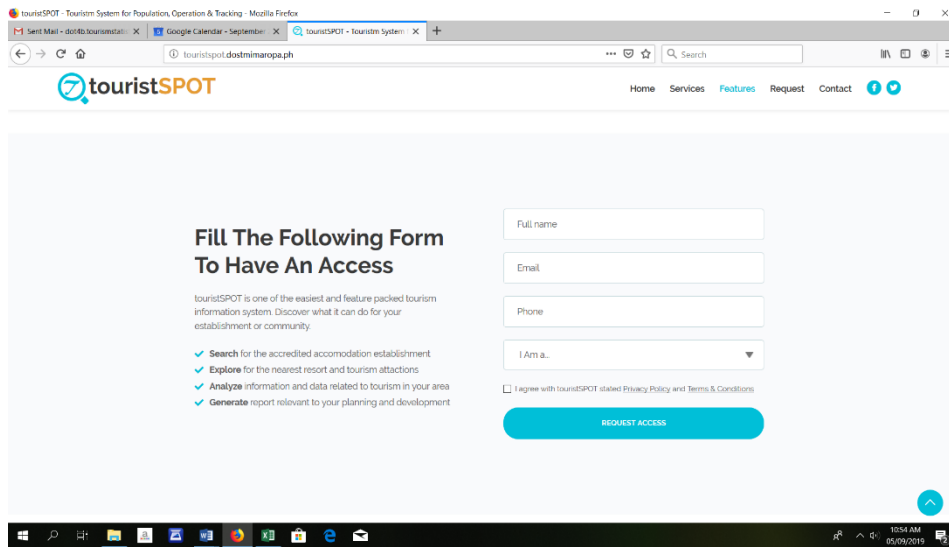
touristSPOT - Tourism System for Population, Operation & Tracking - Mozilla Firefox

Sent Mail - dot4b.tourismstatis
Google Calendar - September
touristSPOT - Tourism System f

touristspot.dostmimaropa.ph

Search

touristSPOT

Home Services Features Request Contact

Fill The Following Form To Have An Access

touristSPOT is one of the easiest and feature packed tourism information system. Discover what it can do for your establishment or community.

Search for the accredited accomodation establishment
Explore for the nearest resort and tourism attactions
Analyze information and data related to tourism in your area
Generate report relevant to your planning and development

Full name

Email

Phone

I Am a..

I agree with touristSPOT stated Privacy Policy and Terms & Conditions

REQUEST ACCESS

10:54 AM
05/09/2019